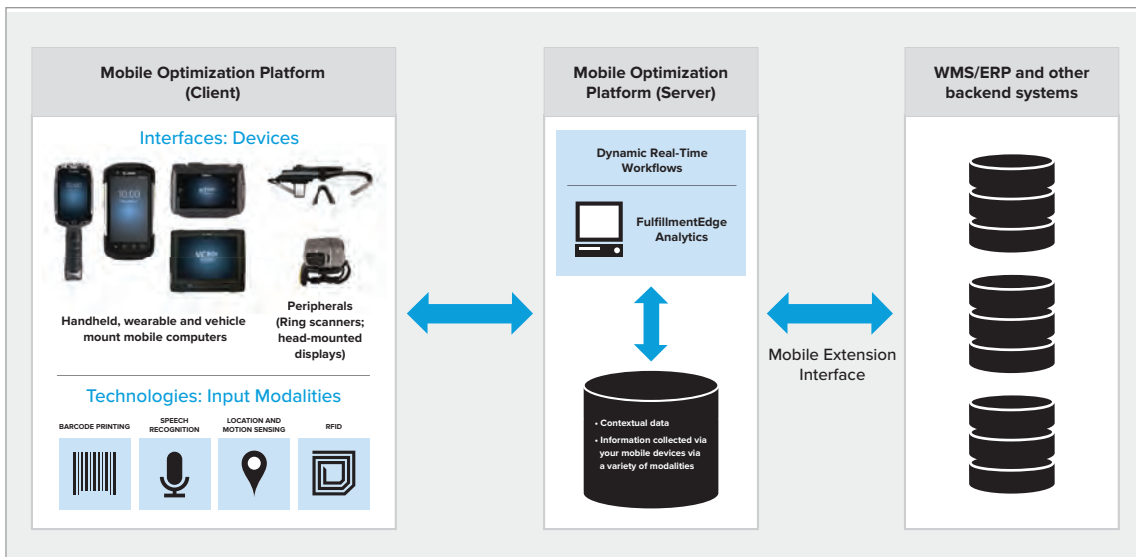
Mobile Optimization Platform (Client)

Interfaces: Devices

Handheld, wearable and vehicle mount mobile computers

Peripherals (Ring scanners; head-mounted displays)

Technologies: Input Modalities

BARCODE PRINTING

SPEECH RECOGNITION

LOCATION AND MOTION SENSING

RFID

Mobile Optimization Platform (Server)

Dynamic Real-Time Workflows

FulfillmentEdge Analytics

• Contextual data
• Information collected via your mobile devices via a variety of modalities

Mobile Extension Interface

WMS/ERP and other backend systems